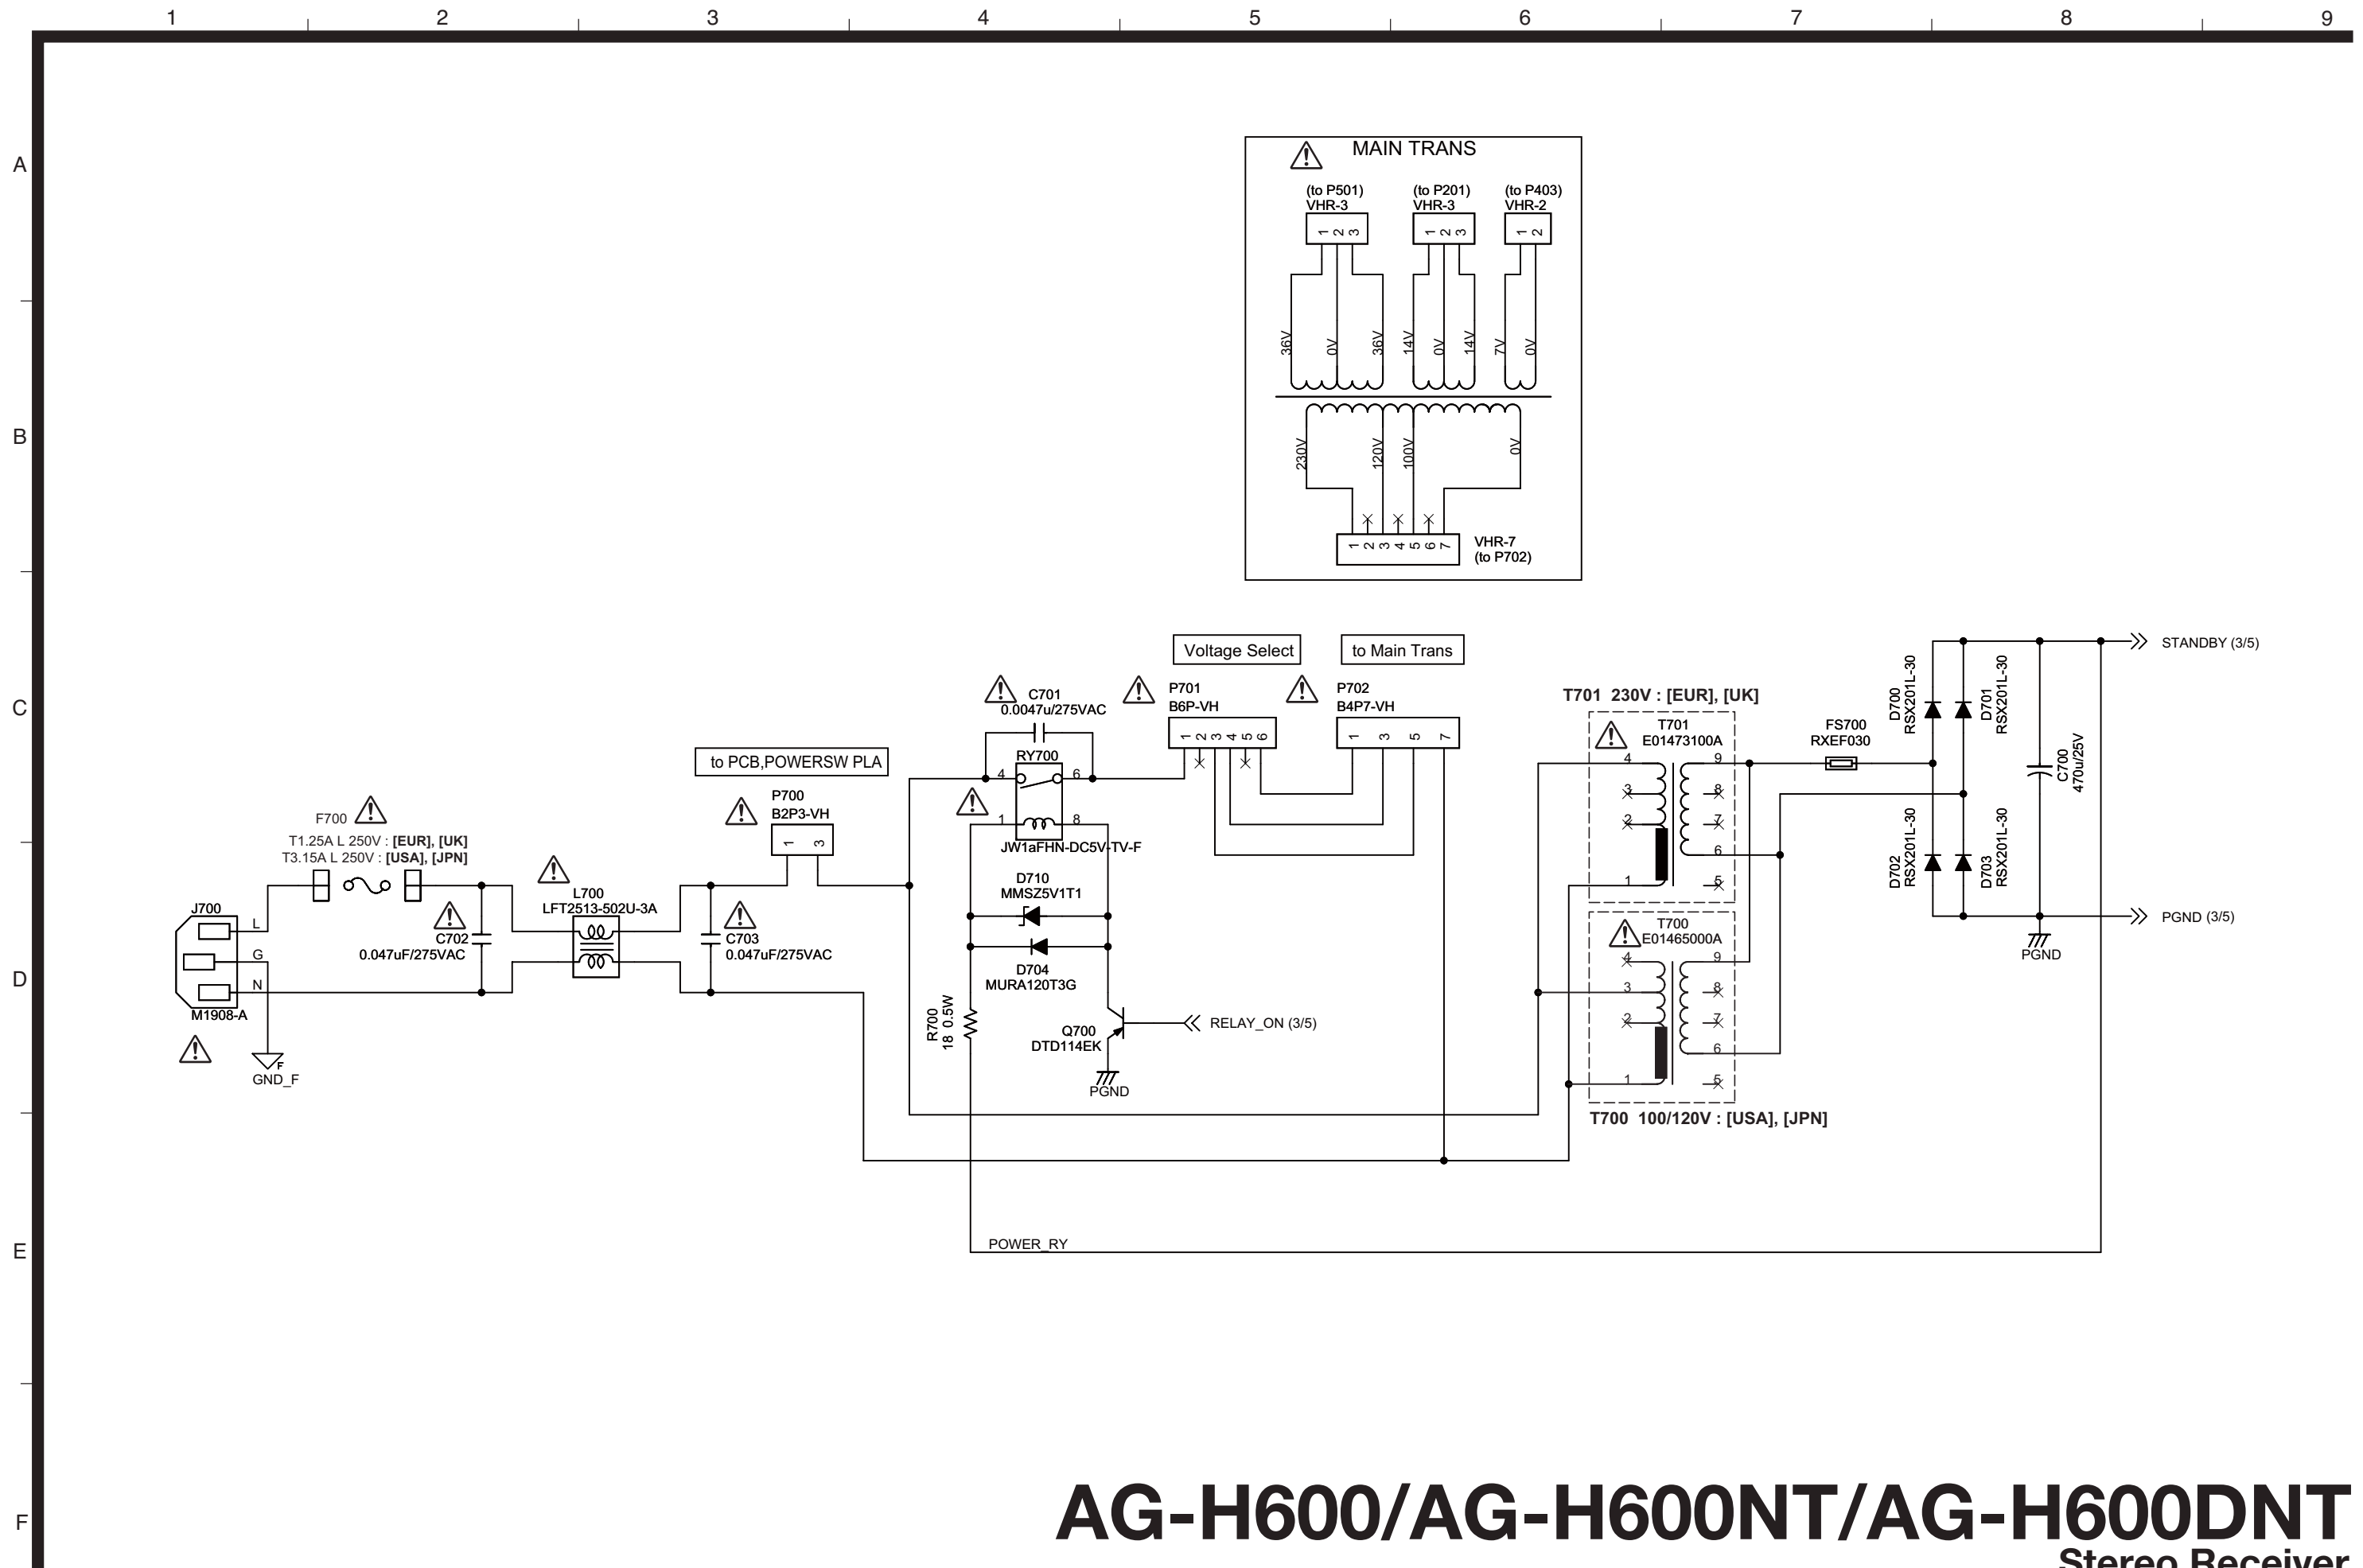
1 2 3 4 5 6 7 8 9

A

B

C

D

E

F

MAIN TRANS

(to P501) VHR-3
1 2 3

(to P201) VHR-3
1 2 3

(to P403) VHR-2
1 2

36V 0V 36V 14V 0V 14V 7V 0V

230V 120V 100V 0V

1 2 3 4 5 6 7
VHR-7 (to P702)

Voltage Select

to Main Trans

STANDBY (3/5)

C701 0.0047u/275VAC

P701 B6P-VH
1 2 3 4 5 6

P702 B4P7-VH
1 3 5 7

T701 230V : [EUR], [UK]

T701 E01473100A

FS700 RXEF030

D700 RSX201L-30

D701 RSX201L-30

C700 470u/25V

to PCB,POWERSW PLA

RY700

4 6 1 8

P700 B2P3-VH
1 3

F700

T1.25A L 250V : [EUR], [UK]
T3.15A L 250V : [USA], [JPN]

JW1aFHN-DC5V-TV-F

D710 MMSZ5V1T1

D702 RSX201L-30

D703 RSX201L-30

L700 LFT2513-502U-3A

J700

L

G

N

C702 0.047uF/275VAC

C703 0.047uF/275VAC

T700 E01465000A

PGND (3/5)

PGND

D704 MURA120T3G

M1908-A

R700 18 0.5W

Q700 DTD114EK

RELAY_ON (3/5)

GND_F

PGND

T700 100/120V : [USA], [JPN]

POWER_RY

AG-H600/AG-H600NT/AG-H600DNT
Stereo Receiver